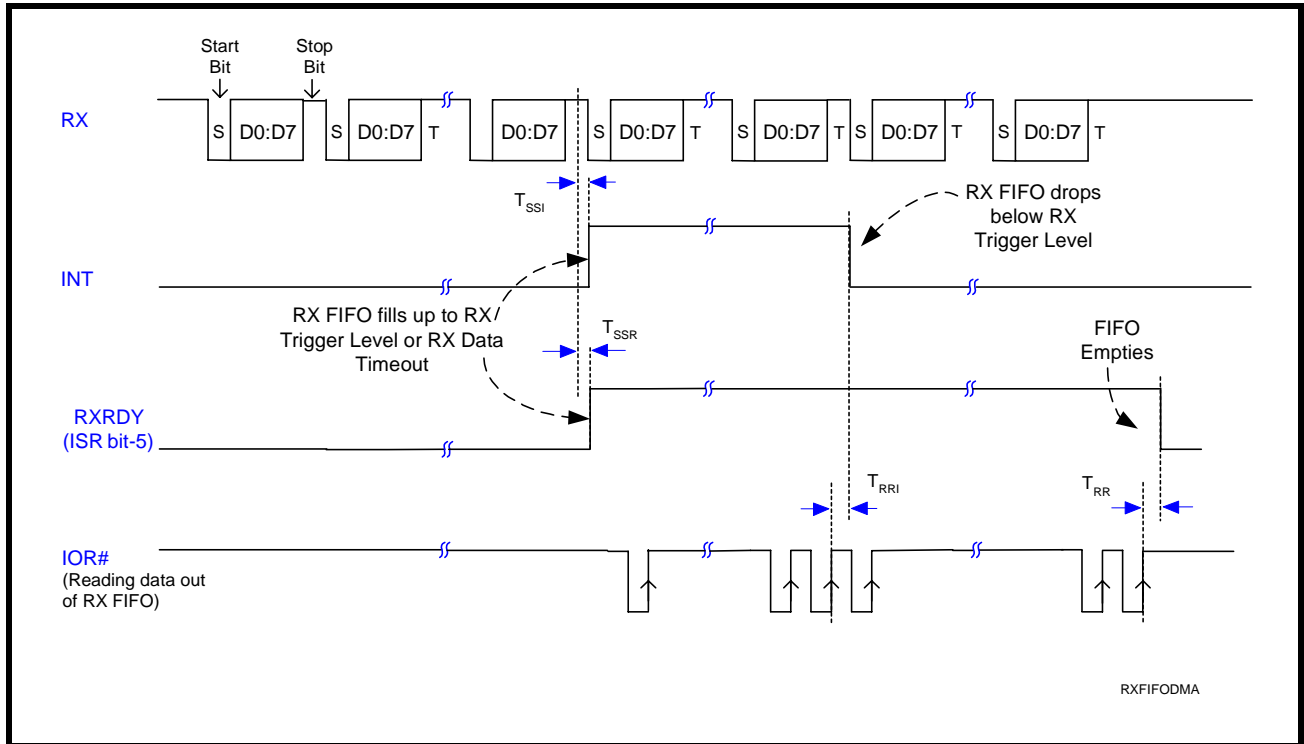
Start Bit

Stop Bit

RX

S D0:D7 S D0:D7 T D0:D7 S D0:D7 T S D0:D7 T S D0:D7 T S D0:D7 T

$T_{SSI}$

RX FIFO drops below RX Trigger Level

INT

RX FIFO fills up to RX Trigger Level or RX Data Timeout

$T_{SSR}$

FIFO Empties

RXRDY (ISR bit-5)

$T_{RRI}$

$T_{RR}$

IOR# (Reading data out of RX FIFO)

RXFIFODMA